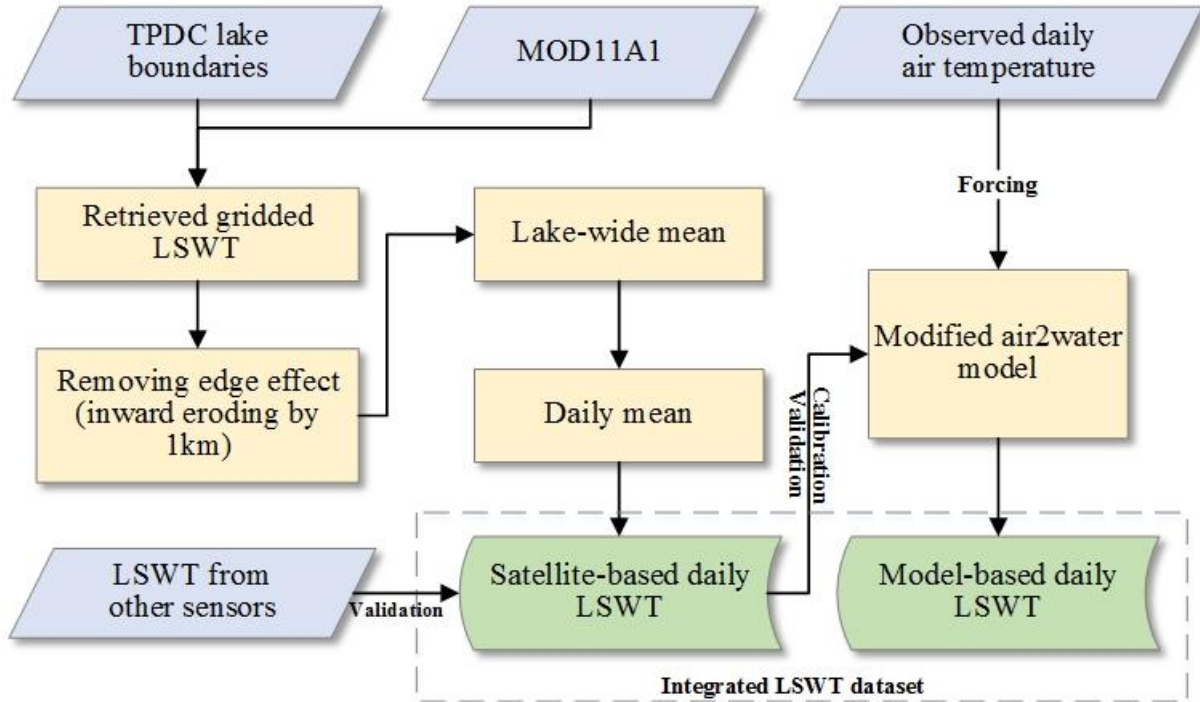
TPDC lake boundaries

MOD11A1

Observed daily air temperature

Retrieved gridded LSWT

Lake-wide mean

Forcing

Modified air2water model

Removing edge effect (inward eroding by 1km)

Daily mean

Calibration
Validation

LSWT from other sensors

Validation

Satellite-based daily LSWT

Model-based daily LSWT

Integrated LSWT dataset